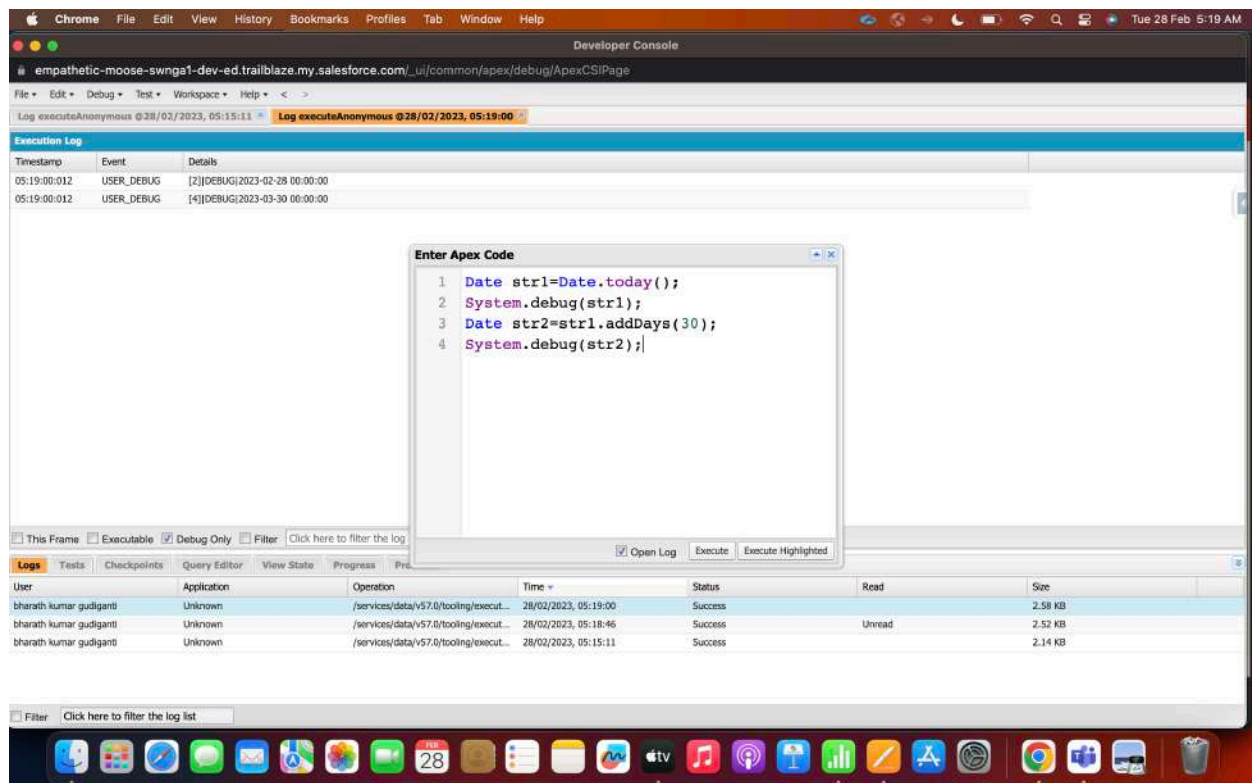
Chrome File Edit View History Bookmarks Profiles Tab Window Help
Tue 28 Feb 5:19 AM

Developer Console

empathetic-moose-swnga1-dev-ed.trailblaze.my.salesforce.com/_ui/common/apex/debug/ApexCSIPage

File ▾ Edit ▾ Debug ▾ Test ▾ Workspace ▾ Help ▾ < >

Log executeAnonymous @28/02/2023, 05:15:11 Log executeAnonymous @28/02/2023, 05:19:00

Execution Log

| Timestamp | Event | Details |
|---|---|---|
| 05:19:00:012 | USER_DEBUG | [2]\|DEBUG\|2023-02-28 00:00:00 |
| 05:19:00:012 | USER_DEBUG | [4]\|DEBUG\|2023-03-30 00:00:00 |

Enter Apex Code

1 Date str1=Date.today();
2 System.debug(str1);
3 Date str2=str1.addDays(30);
4 System.debug(str2);

Open Log Execute Execute Highlighted

This Frame Executable Debug Only Filter Click here to filter the log

Logs Tests Checkpoints Query Editor View State Progress Pr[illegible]

| User | Application | Operation | Time | Status | Read | Size |
|---|---|---|---|---|---|---|
| bharath kumar gudiganti | Unknown | /services/data/v57.0/tooling/execut... | 28/02/2023, 05:19:00 | Success | | 2.58 KB |
| bharath kumar gudiganti | Unknown | /services/data/v57.0/tooling/execut... | 28/02/2023, 05:18:46 | Success | Unread | 2.52 KB |
| bharath kumar gudiganti | Unknown | /services/data/v57.0/tooling/execut... | 28/02/2023, 05:15:11 | Success | | 2.14 KB |

Filter Click here to filter the log list

FEB 28